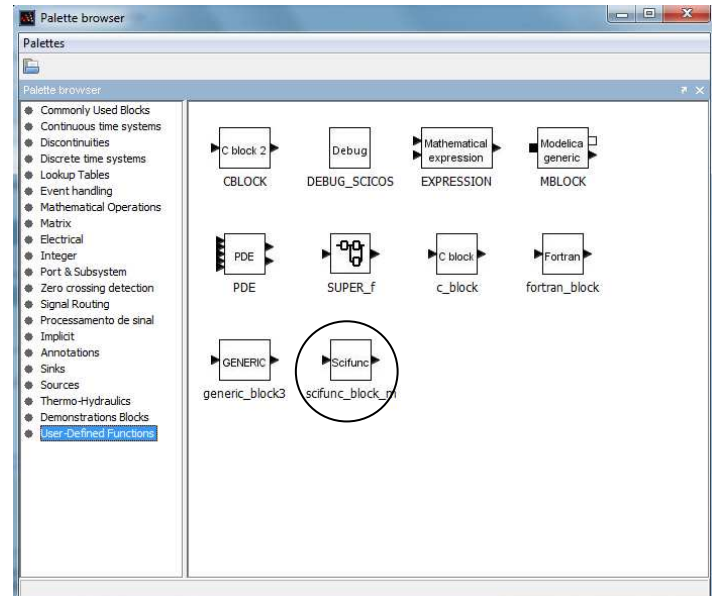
Palette browser

Palettes

Palette browser

Commonly Used Blocks
Continuous time systems
Discontinuities
Discrete time systems
Lookup Tables
Event handling
Mathematical Operations
Matrix
Electrical
Integer
Port & Subsystem
Zero crossing detection
Signal Routing
Processamento de sinal
Implicit
Annotations
Sinks
Sources
Thermo-Hydraulics
Demonstrations Blocks
User-Defined Functions

C block 2
CBLOCK

Debug
DEBUG_SCICOS

Mathematical expression
EXPRESSION

Modelica generic
MBLOCK

PDE
PDE

SUPER_f

C block
c_block

Fortran
fortran_block

GENERIC
generic_block3

Scifunc
scifunc_block_m